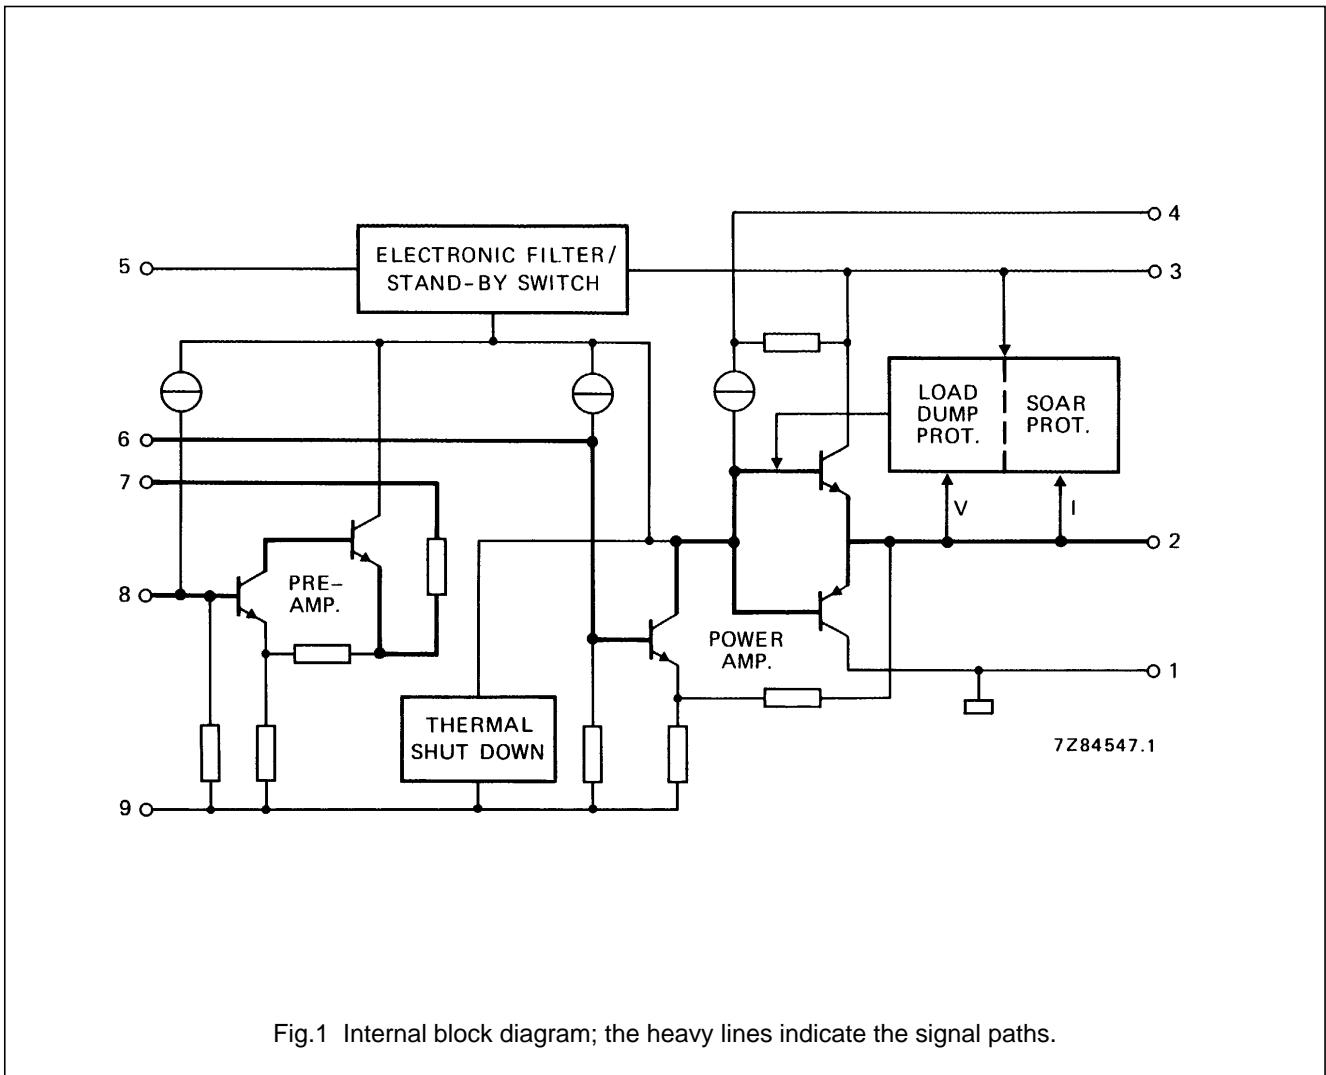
4

ELECTRONIC FILTER/ STAND-BY SWITCH

5

3

LOAD DUMP PROT.

SOAR PROT.

6

7

V

I

2

8

PRE- AMP.

POWER AMP.

1

THERMAL SHUT DOWN

7Z84547.1

9

Fig.1 Internal block diagram; the heavy lines indicate the signal paths.